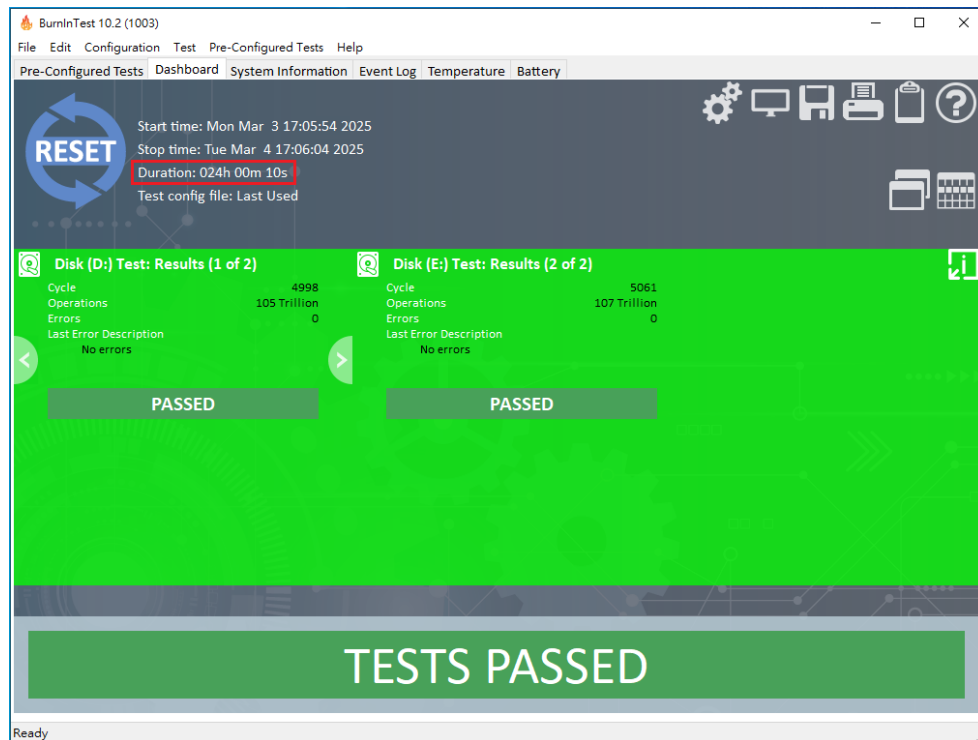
BurnInTest 10.2 (1003)

File Edit Configuration Test Pre-Configured Tests Help

Pre-Configured Tests | Dashboard | System Information | Event Log | Temperature | Battery

RESET

Start time: Mon Mar 3 17:05:54 2025
Stop time: Tue Mar 4 17:06:04 2025
Duration: 024h 00m 10s
Test config file: Last Used

Disk (D:) Test: Results (1 of 2)

| | |
|---|---|
| Cycle | 4998 |
| Operations | 105 Trillion |
| Errors | 0 |
| Last Error Description | |
| No errors | |

PASSED

Disk (E:) Test: Results (2 of 2)

| | |
|---|---|
| Cycle | 5061 |
| Operations | 107 Trillion |
| Errors | 0 |
| Last Error Description | |
| No errors | |

PASSED

TESTS PASSED

Ready